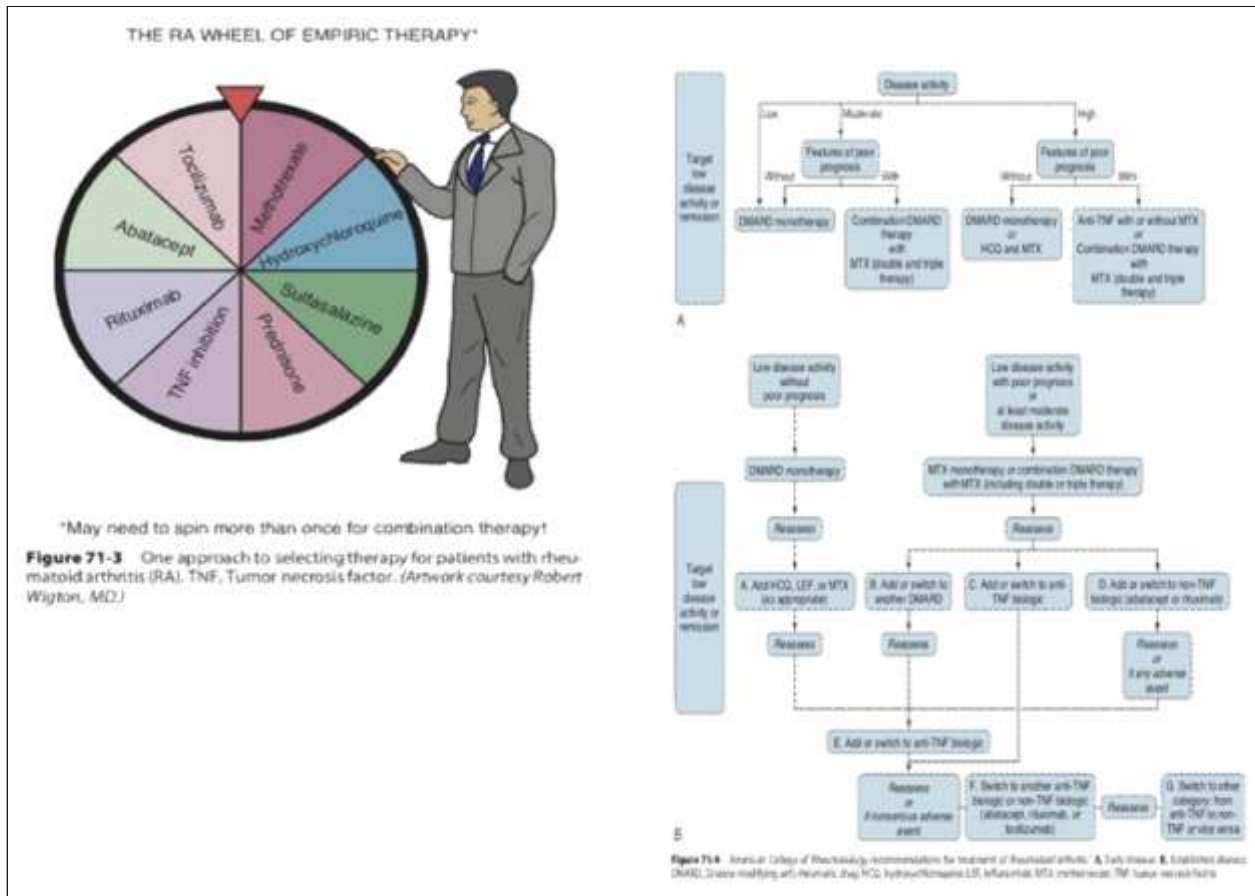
THE RA WHEEL OF EMPIRIC THERAPY*

Tocilizumab
Methotrexate
Abatacept
Hydroxychloroquine
Rituximab
Sulfasalazine
TNF inhibition
Prednisone

*May need to spin more than once for combination therapy!

**Figure 71-3** One approach to selecting therapy for patients with rheumatoid arthritis (RA). TNF, Tumor necrosis factor. *(Artwork courtesy Robert Wigton, MD.)*

Disease activity

Low
Moderate
High

Target low disease activity or remission

Features of poor prognosis
Without
With

Features of poor prognosis
Without
With

DMARD monotherapy

Combination DMARD therapy with MTX (double and triple therapy)

DMARD monotherapy or HCQ and MTX

Anti-TNF with or without MTX or Combination DMARD therapy with MTX (double and triple therapy)

A

Low disease activity without poor prognosis

Low disease activity with poor prognosis or at least moderate disease activity

DMARD monotherapy

MTX monotherapy or combination DMARD therapy with MTX (including double or triple therapy)

Target low disease activity or remission

Reassess

Reassess

A. Add HCQ, LEF, or MTX (as appropriate)

B. Add or switch to another DMARD

C. Add or switch to anti-TNF biologic

D. Add or switch to non-TNF biologic (abatacept or rituximab)

Reassess

Reassess

Reassess or if any adverse event

E. Add or switch to anti-TNF biologic

Reassess or if nonserious adverse event

F. Switch to another anti-TNF biologic or non-TNF biologic (abatacept, rituximab, or tocilizumab)

Reassess

G. Switch to other category: from anti-TNF to non-TNF or vice versa

B

Figure 71-4 American College of Rheumatology recommendations for the treatment of rheumatoid arthritis. A, Early disease. B, Established disease. DMARD, Disease-modifying anti-rheumatic drug; HCQ, hydroxychloroquine; LEF, leflunomide; MTX, methotrexate; TNF, tumor necrosis factor.